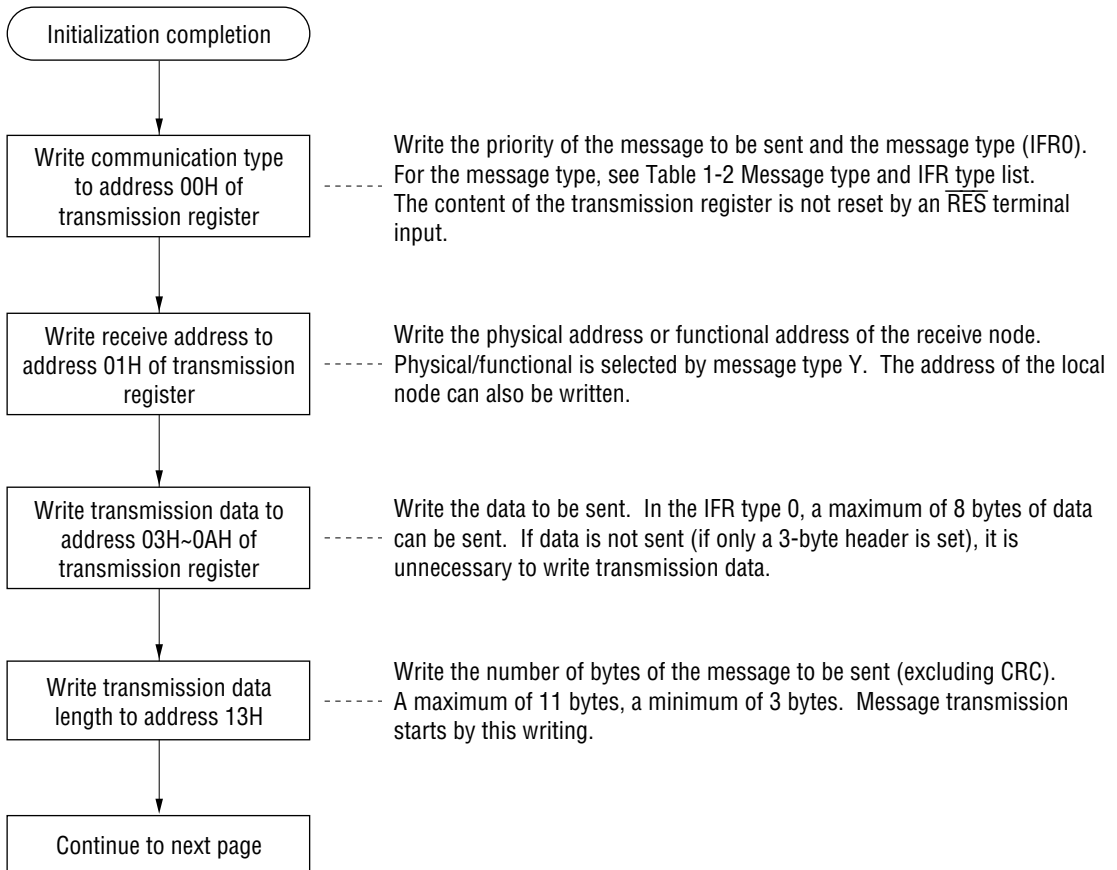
Initialization completion

Write communication type to address 00H of transmission register

Write the priority of the message to be sent and the message type (IFR0). For the message type, see Table 1-2 Message type and IFR type list. The content of the transmission register is not reset by an $\overline{RES}$ terminal input.

Write receive address to address 01H of transmission register

Write the physical address or functional address of the receive node. Physical/functional is selected by message type Y. The address of the local node can also be written.

Write transmission data to address 03H~0AH of transmission register

Write the data to be sent. In the IFR type 0, a maximum of 8 bytes of data can be sent. If data is not sent (if only a 3-byte header is set), it is unnecessary to write transmission data.

Write transmission data length to address 13H

Write the number of bytes of the message to be sent (excluding CRC). A maximum of 11 bytes, a minimum of 3 bytes. Message transmission starts by this writing.

Continue to next page